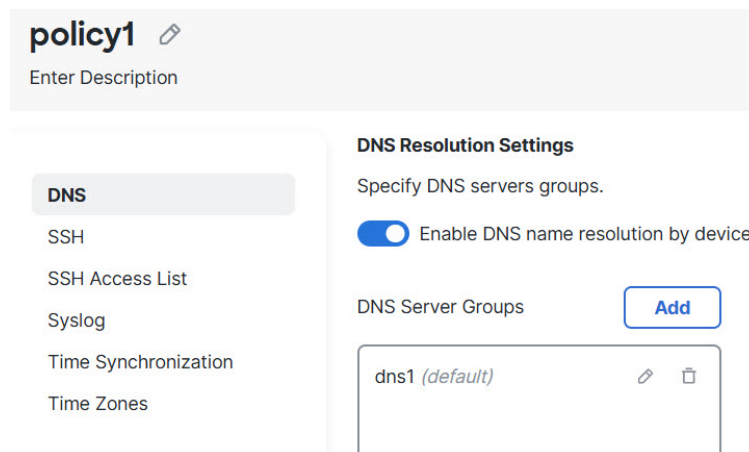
policy1

Enter Description

DNS
SSH
SSH Access List
Syslog
Time Synchronization
Time Zones

DNS Resolution Settings

Specify DNS servers groups.

Enable DNS name resolution by device

DNS Server Groups

Add

dns1 (default)